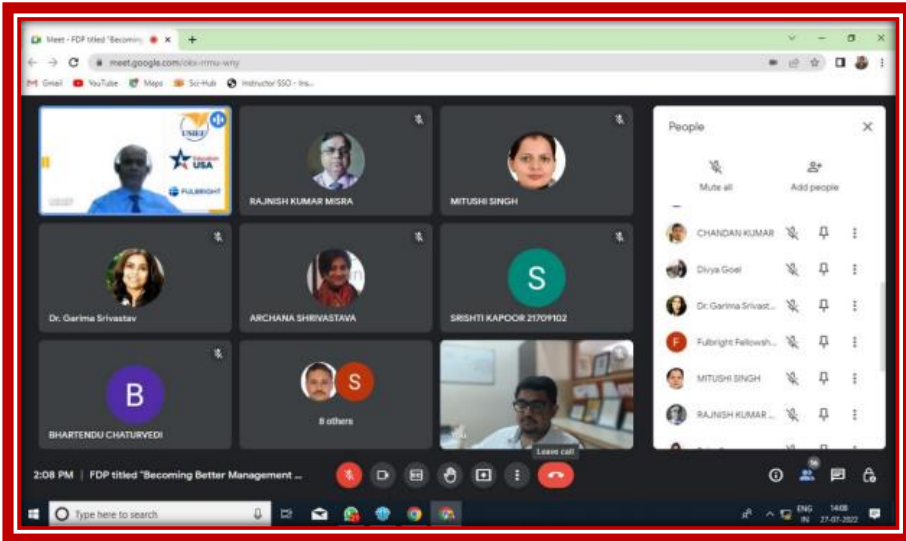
Meet - FDP titled "Becoming ×

meet.google.com/okx-rrmu-wny

Gmail YouTube Maps Sci-Hub Instructor SSO - Ins...

USIEF
Education USA
FULBRIGHT

RAJNISH KUMAR MISRA

MITUSHI SINGH

Dr. Garima Srivastav

ARCHANA SHRIVASTAVA

S
SRISHTI KAPOOR 21709102

B
BHARTENDU CHATURVEDI

S
8 others

People

Mute all

Add people

CHANDAN KUMAR

Divya Goel

Dr. Garima Srivast...

F
Fulbright Fellowsh...

MITUSHI SINGH

RAJNISH KUMAR ...

2:08 PM | FDP titled "Becoming Better Management ...

Leave call

Type here to search

ENG IN 14:08 27-07-2022